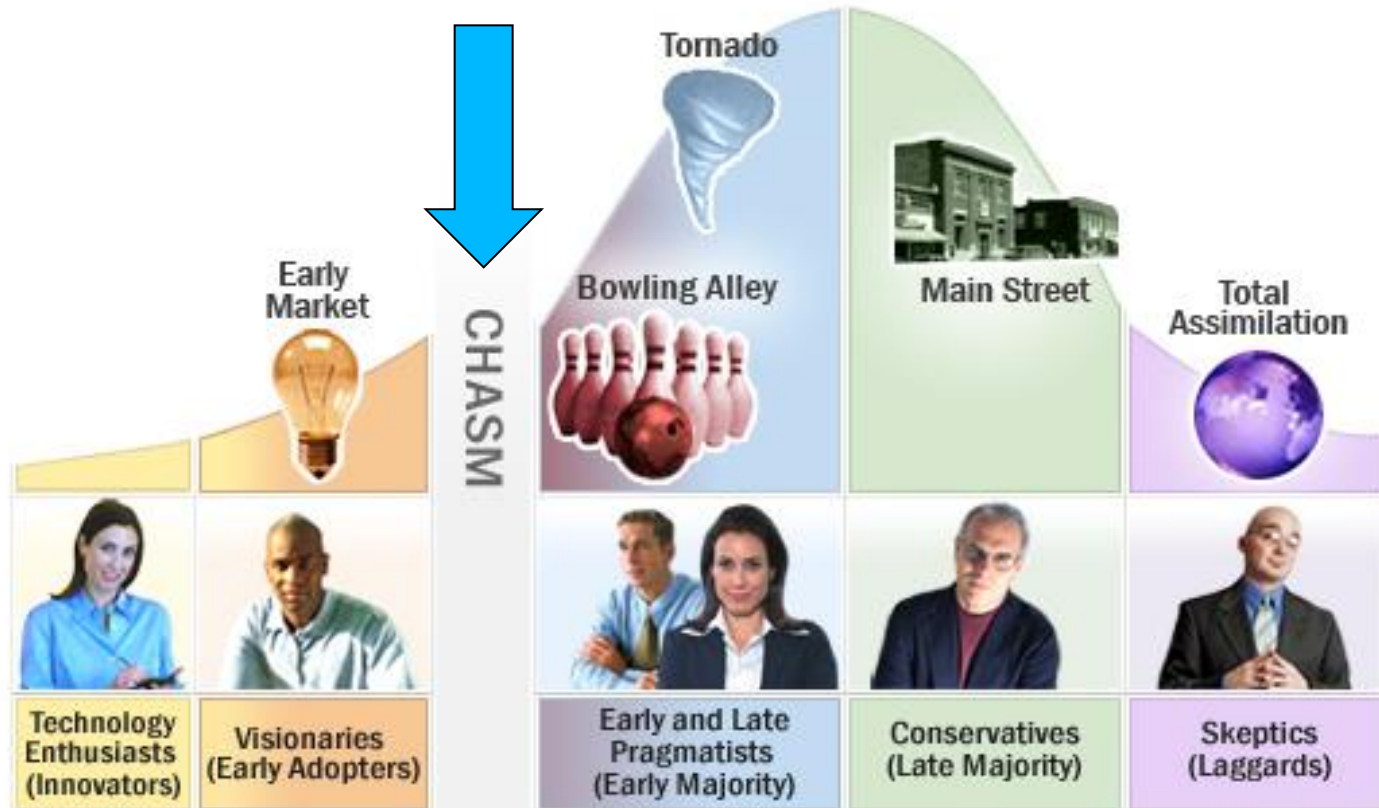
Tornado

Early Market

CHASM

Bowling Alley

Main Street

Total Assimilation

Technology Enthusiasts (Innovators)

Visionaries (Early Adopters)

Early and Late Pragmatists (Early Majority)

Conservatives (Late Majority)

Skeptics (Laggards)